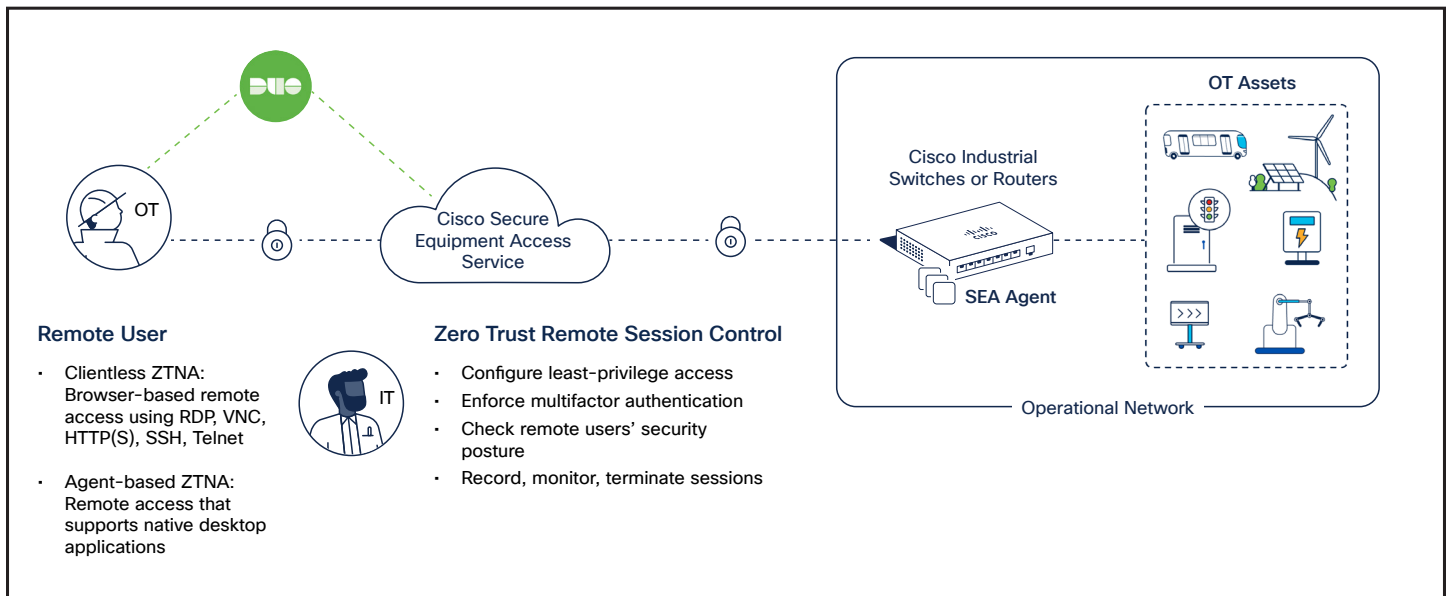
DUO

OT

Cisco Secure Equipment Access Service

Cisco Industrial Switches or Routers

SEA Agent

OT Assets

Operational Network

Remote User

- Clientless ZTNA: Browser-based remote access using RDP, VNC, HTTP(S), SSH, Telnet
- Agent-based ZTNA: Remote access that supports native desktop applications

IT

Zero Trust Remote Session Control

- Configure least-privilege access
- Enforce multifactor authentication
- Check remote users' security posture
- Record, monitor, terminate sessions